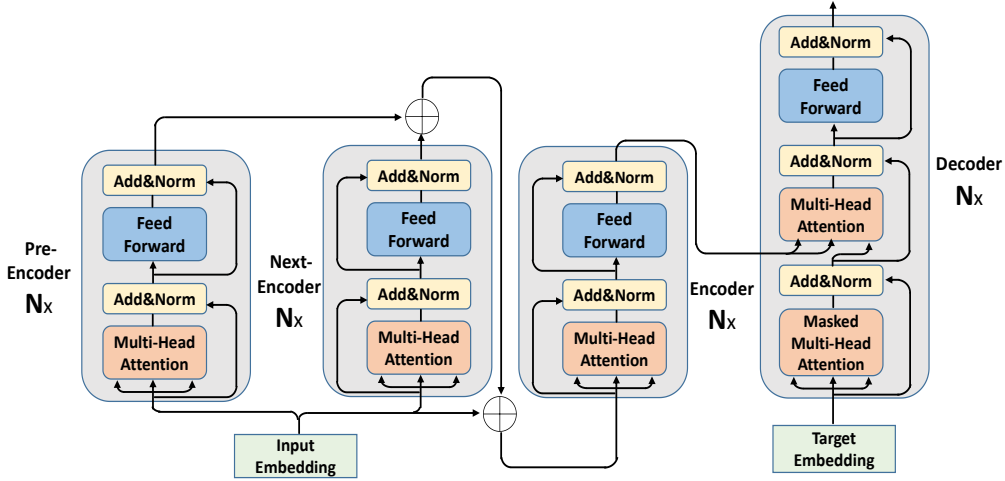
Pre-Encoder
Nx

Add&Norm
Feed Forward
Add&Norm
Multi-Head Attention

Next-Encoder
Nx

Add&Norm
Feed Forward
Add&Norm
Multi-Head Attention

Input Embedding

Encoder
Nx

Add&Norm
Feed Forward
Add&Norm
Multi-Head Attention

Decoder
Nx

Add&Norm
Feed Forward
Add&Norm
Multi-Head Attention
Add&Norm
Masked Multi-Head Attention

Target Embedding